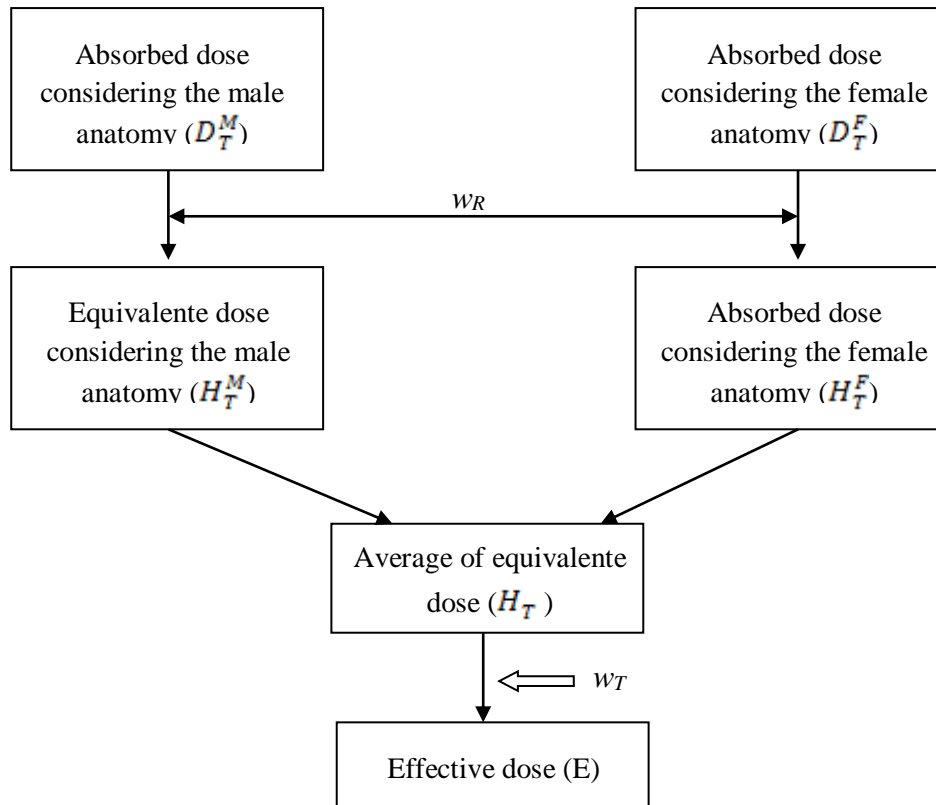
Absorbed dose considering the male anatomy ($D_T^M$)

Absorbed dose considering the female anatomy ($D_T^F$)

$w_R$

Equivalente dose considering the male anatomy ($H_T^M$)

Absorbed dose considering the female anatomy ($H_T^F$)

Average of equivalente dose ($H_T$)

$w_T$

Effective dose (E)